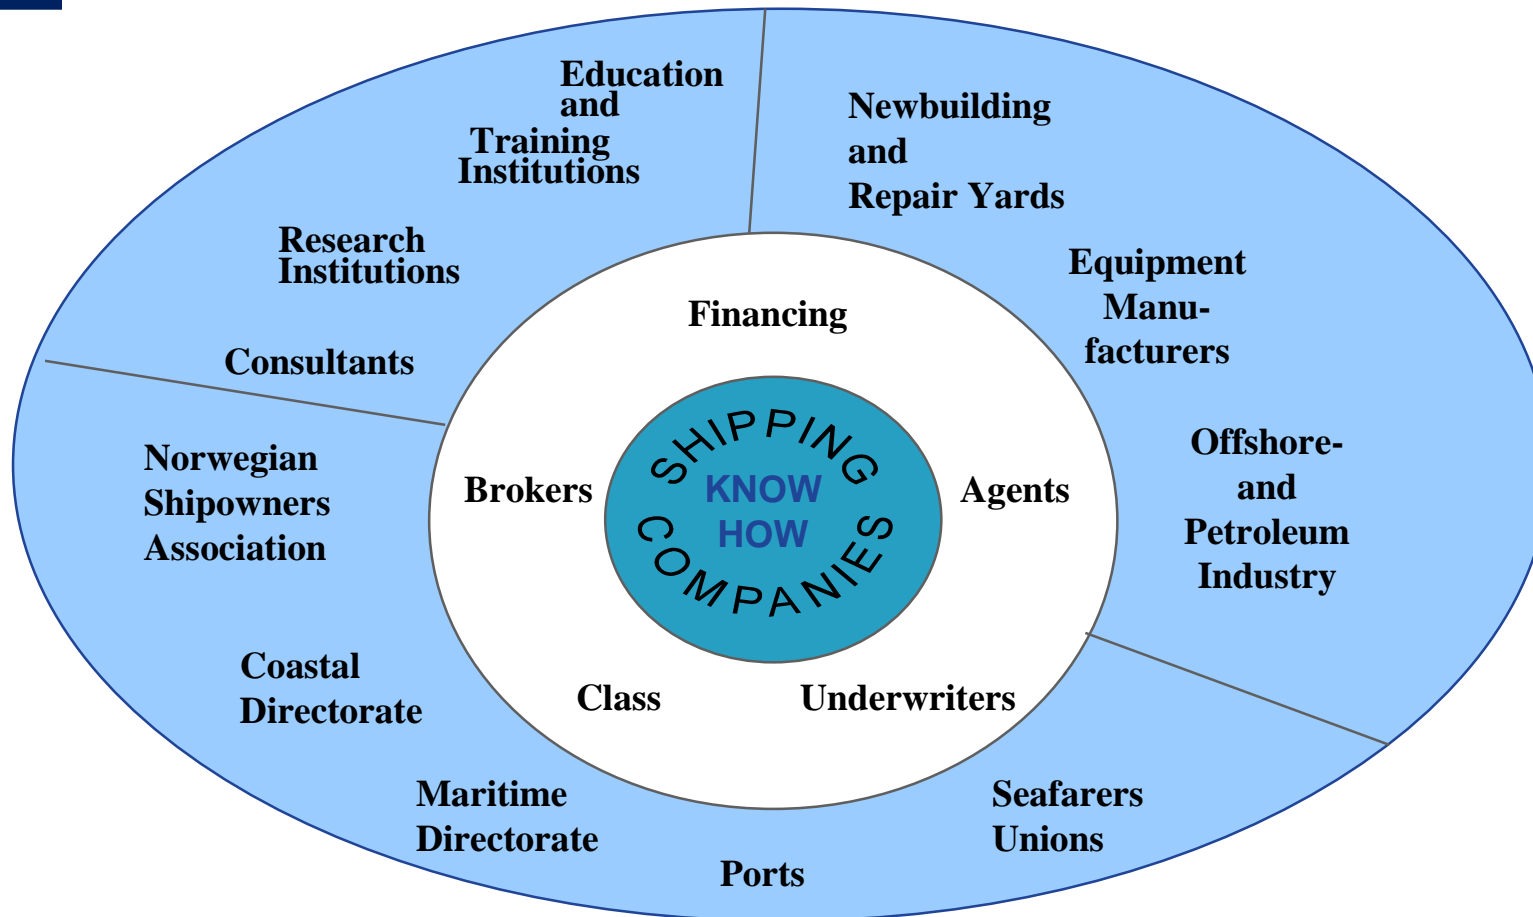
Education and Training Institutions

Newbuilding and Repair Yards

Research Institutions

Equipment Manufacturers

Consultants

Financing

Offshore- and Petroleum Industry

Norwegian Shipowners Association

Brokers

SHIPPING

KNOW HOW

COMPANIES

Agents

Coastal Directorate

Class

Underwriters

Maritime Directorate

Seafarers Unions

Ports